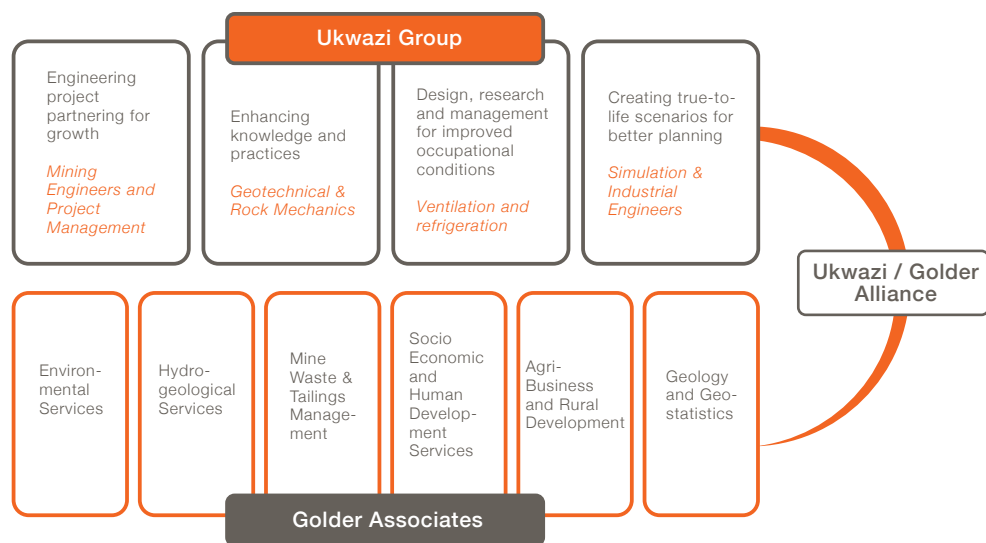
Ukwazi Group

Engineering project partnering for growth

Mining Engineers and Project Management

Enhancing knowledge and practices

Geotechnical & Rock Mechanics

Design, research and management for improved occupational conditions

Ventilation and refrigeration

Creating true-to-life scenarios for better planning

Simulation & Industrial Engineers

Ukwazi / Golder Alliance

Environmental Services

Hydrogeological Services

Mine Waste & Tailings Management

Socio Economic and Human Development Services

Agri-Business and Rural Development

Geology and Geostatistics

Golder Associates